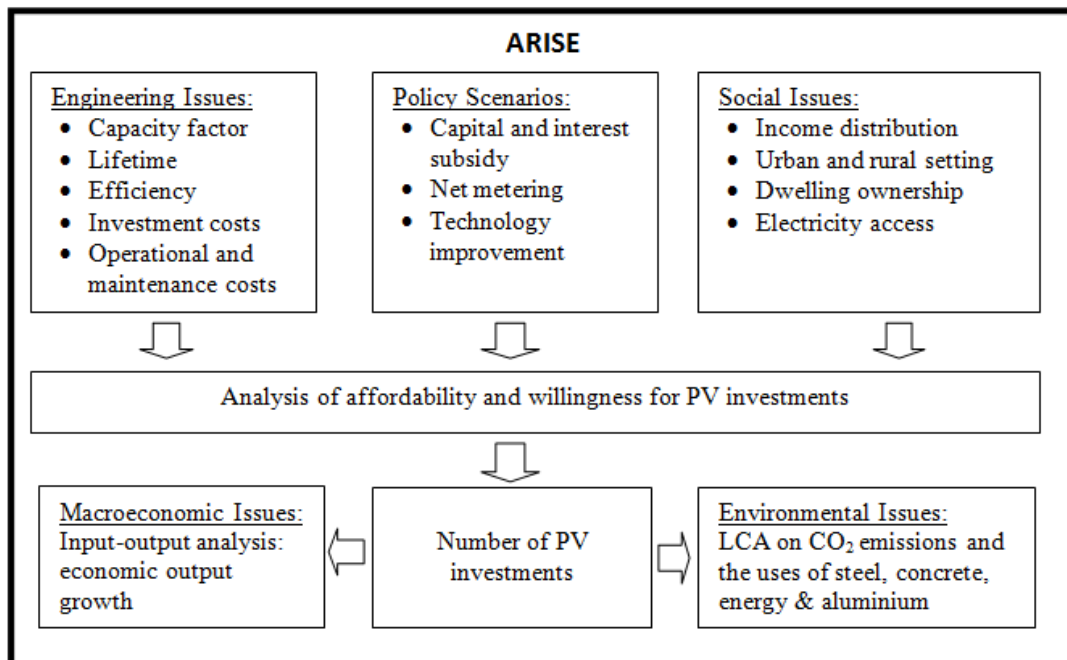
ARISE

Engineering Issues:
- Capacity factor
- Lifetime
- Efficiency
- Investment costs
- Operational and maintenance costs

Policy Scenarios:
- Capital and interest subsidy
- Net metering
- Technology improvement

Social Issues:
- Income distribution
- Urban and rural setting
- Dwelling ownership
- Electricity access

Analysis of affordability and willingness for PV investments

Macroeconomic Issues:
Input-output analysis: economic output growth

Number of PV investments

Environmental Issues:
LCA on $CO_2$ emissions and the uses of steel, concrete, energy & aluminium